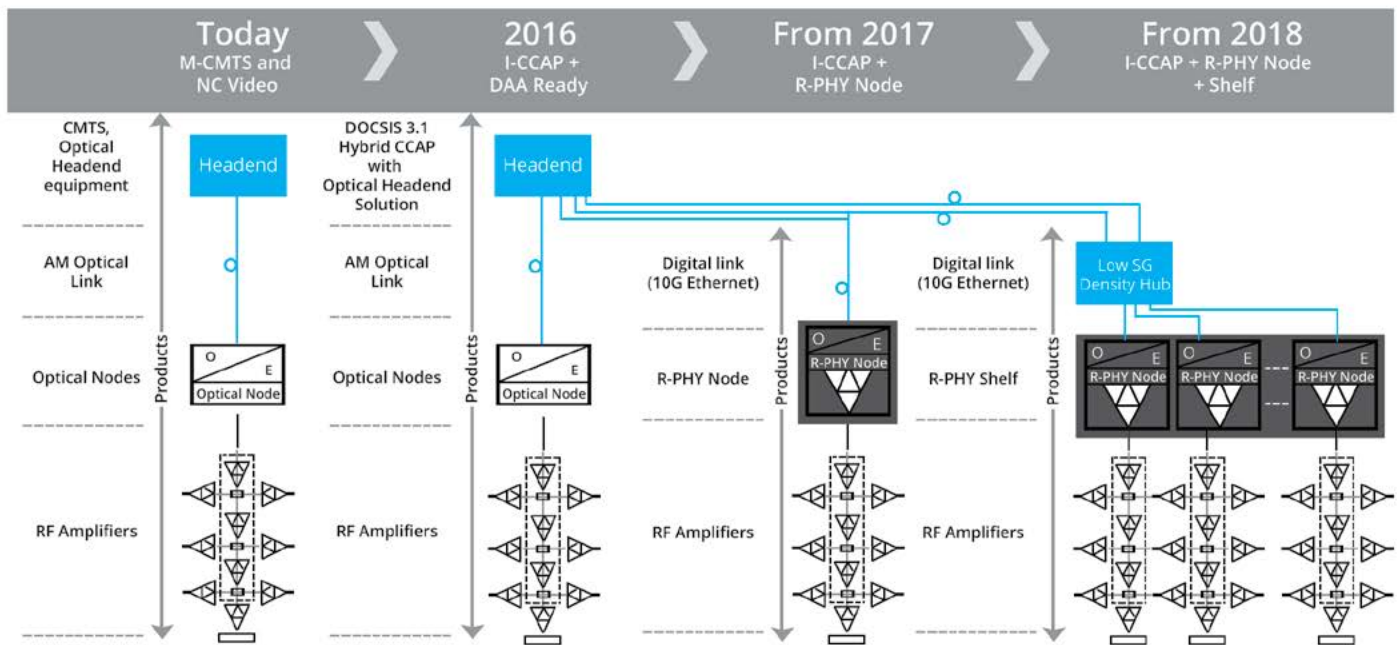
Today
M-CMTS and NC Video

2016
I-CCAP + DAA Ready

From 2017
I-CCAP + R-PHY Node

From 2018
I-CCAP + R-PHY Node + Shelf

CMTS, Optical Headend equipment

Headend

AM Optical Link

Optical Nodes

O
E
Optical Node

RF Amplifiers

Products

DOCSIS 3.1 Hybrid CCAP with Optical Headend Solution

Headend

AM Optical Link

Optical Nodes

O
E
Optical Node

RF Amplifiers

Products

Digital link (10G Ethernet)

R-PHY Node

O
E
R-PHY Node

RF Amplifiers

Products

Digital link (10G Ethernet)

R-PHY Shelf

Low SG Density Hub

O
E
R-PHY Node

O
E
R-PHY Node

O
E
R-PHY Node

RF Amplifiers

Products